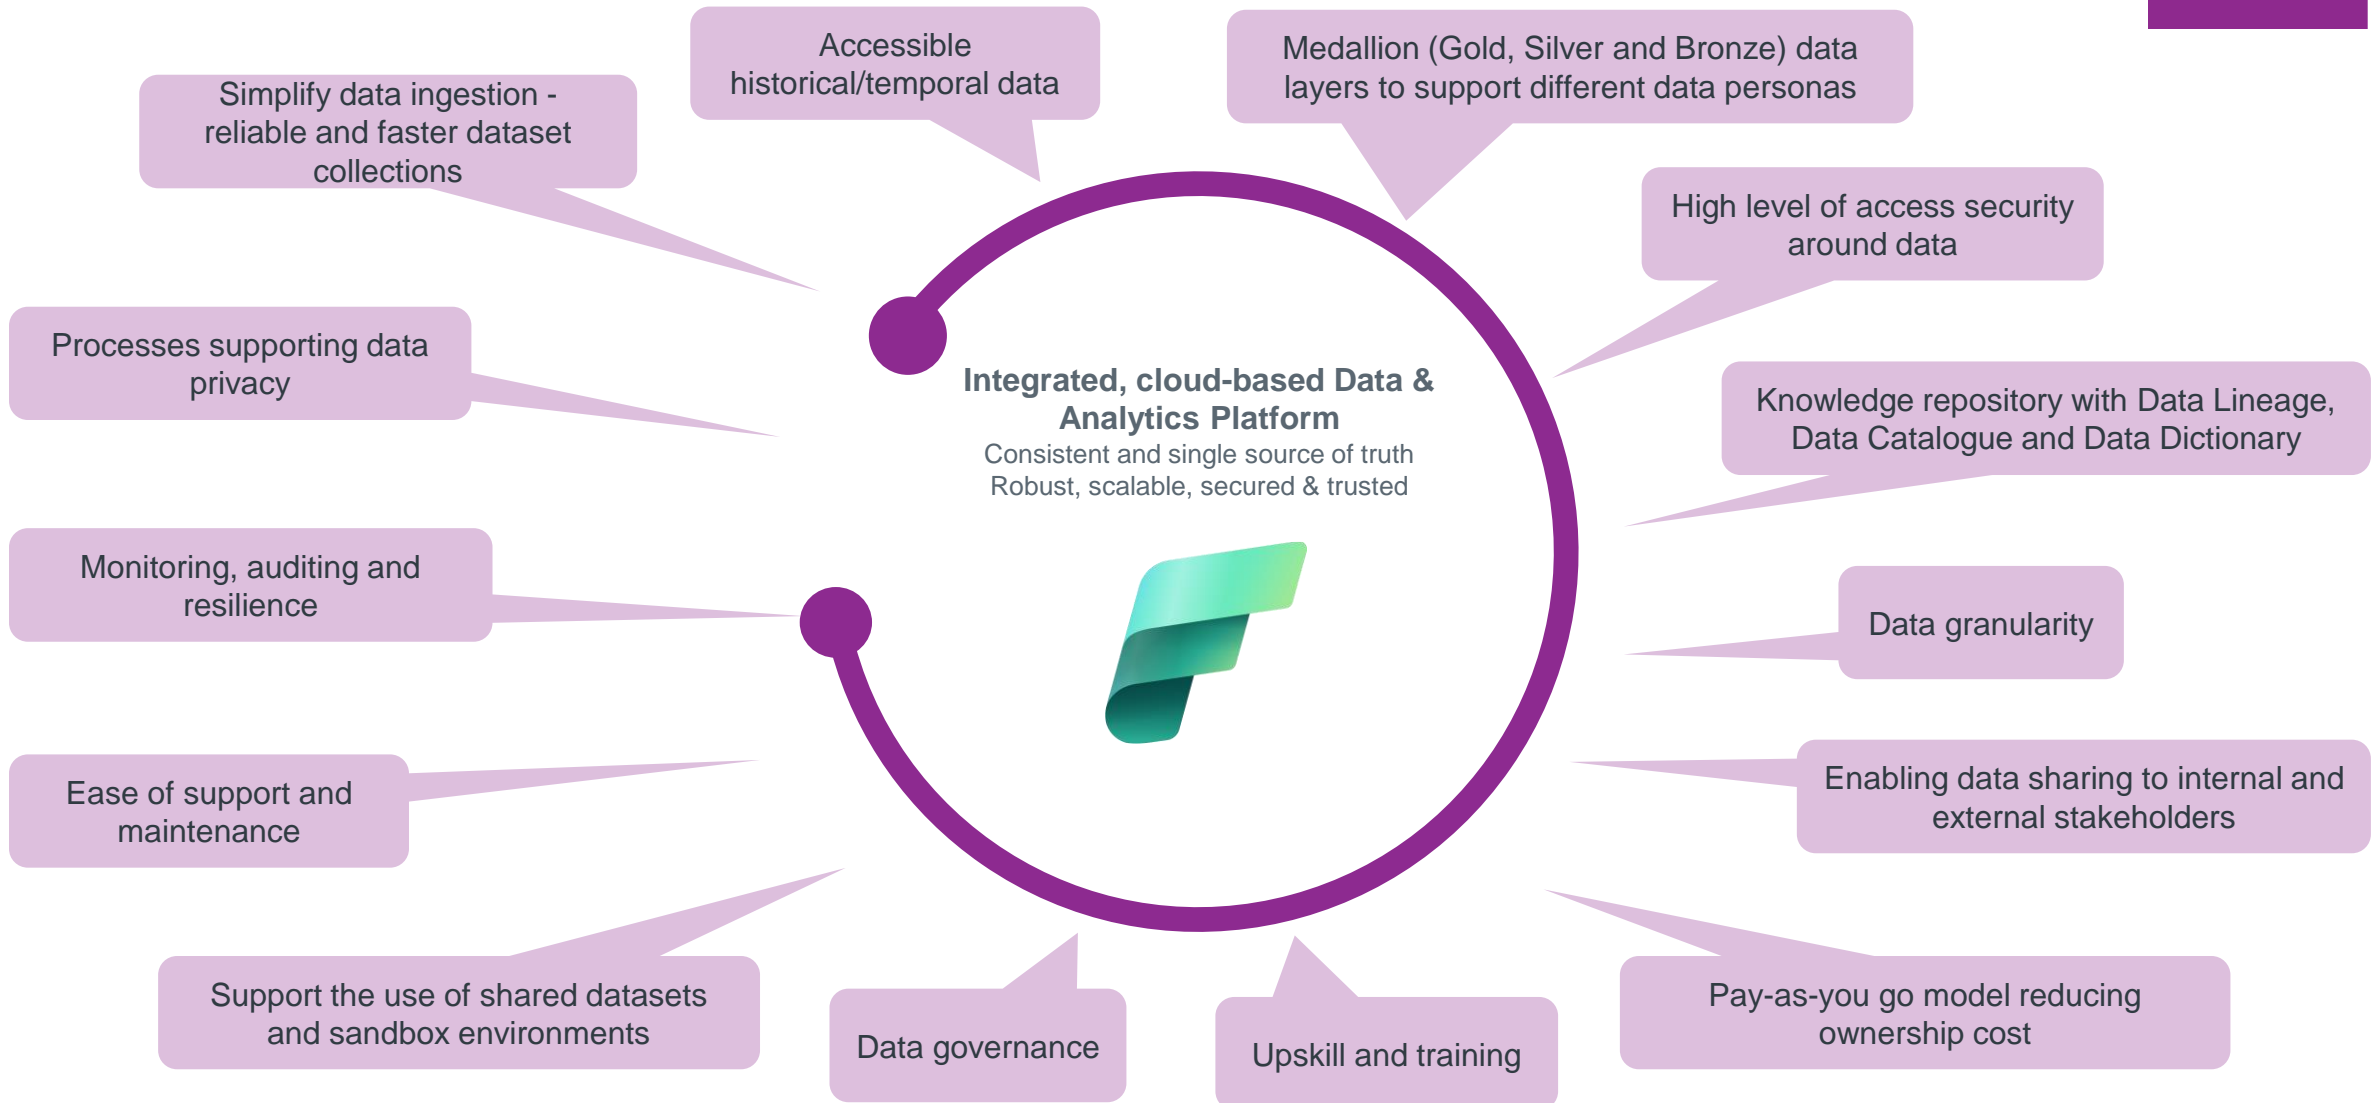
Simplify data ingestion - reliable and faster dataset collections

Accessible historical/temporal data

Medallion (Gold, Silver and Bronze) data layers to support different data personas

High level of access security around data

Processes supporting data privacy

Integrated, cloud-based Data & Analytics Platform
Consistent and single source of truth
Robust, scalable, secured & trusted

Knowledge repository with Data Lineage, Data Catalogue and Data Dictionary

Monitoring, auditing and resilience

Data granularity

Ease of support and maintenance

Enabling data sharing to internal and external stakeholders

Support the use of shared datasets and sandbox environments

Data governance

Upskill and training

Pay-as-you go model reducing ownership cost